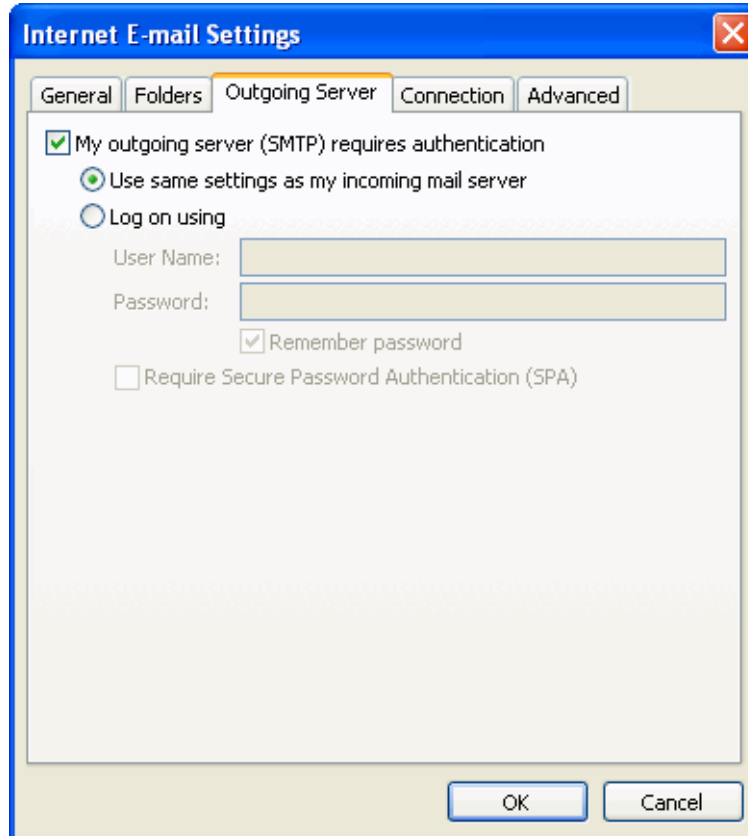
Internet E-mail Settings

General
Folders
Outgoing Server
Connection
Advanced

My outgoing server (SMTP) requires authentication

Use same settings as my incoming mail server

Log on using

User Name:

Password:

Remember password

Require Secure Password Authentication (SPA)

OK
Cancel